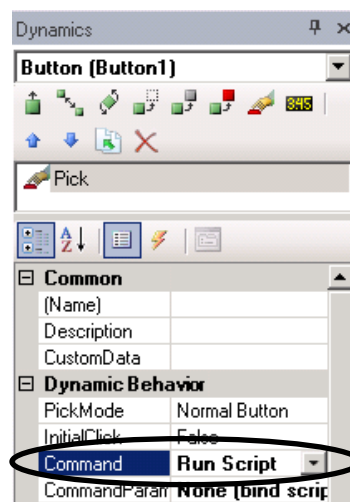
Dynamics

Button (Button1)

345

Pick

A Z

| ⊟ Common | |
|---|---|
| (Name) | |
| Description | |
| CustomData | |
| ⊟ Dynamic Behavior | |
| PickMode | Normal Button |
| InitialClick | False |
| Command | Run Script |
| CommandParam | None (bind scrip |